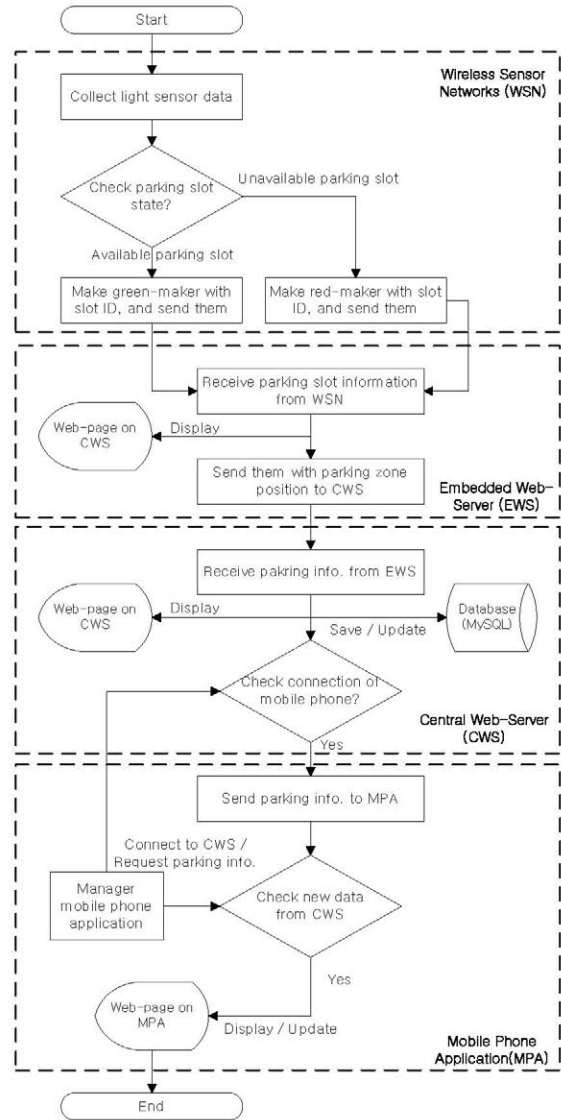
Start

Wireless Sensor Networks (WSN)

Collect light sensor data

Check parking slot state?

Unavailable parking slot

Available parking slot

Make green-maker with slot ID, and send them

Make red-maker with slot ID, and send them

Receive parking slot information from WSN

Web-page on CWS

Display

Send them with parking zone position to CWS

Embedded Web-Server (EWS)

Receive pakring info. from EWS

Web-page on CWS

Display

Database (MySQL)

Save / Update

Check connection of mobile phone?

Central Web-Server (CWS)

Yes

Send parking info. to MPA

Connect to CWS / Request parking info.

Manager mobile phone application

Check new data from CWS

Yes

Web-page on MPA

Display / Update

Mobile Phone Application(MPA)

End